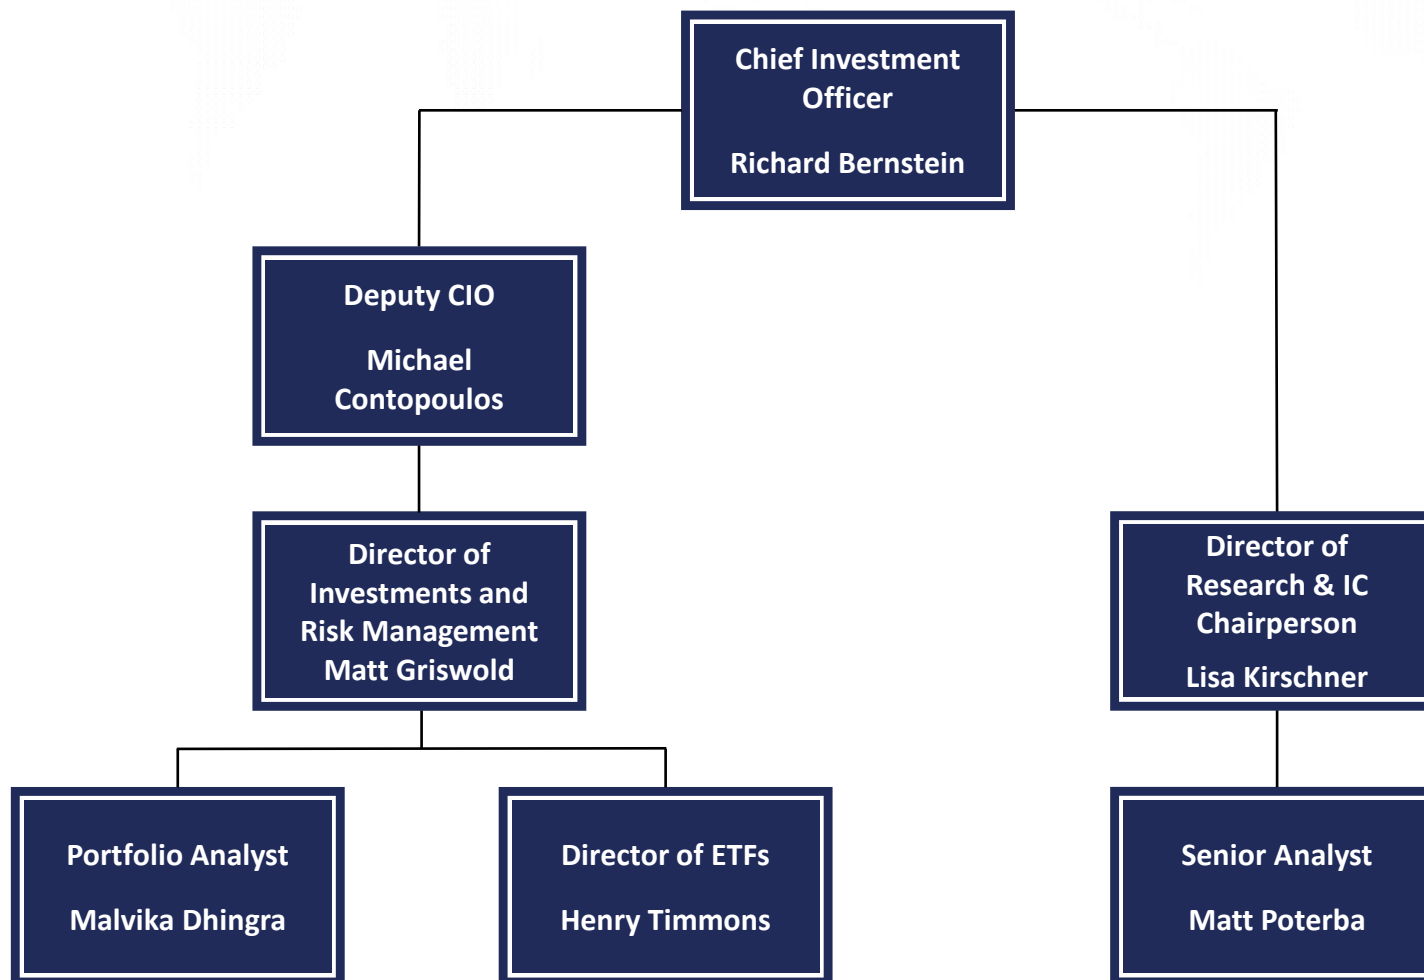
Chief Investment Officer

Richard Bernstein

Deputy CIO

Michael Contopoulos

Director of Investments and Risk Management
Matt Griswold

Director of Research & IC Chairperson

Lisa Kirschner

Portfolio Analyst

Malvika Dhingra

Director of ETFs

Henry Timmons

Senior Analyst

Matt Poterba